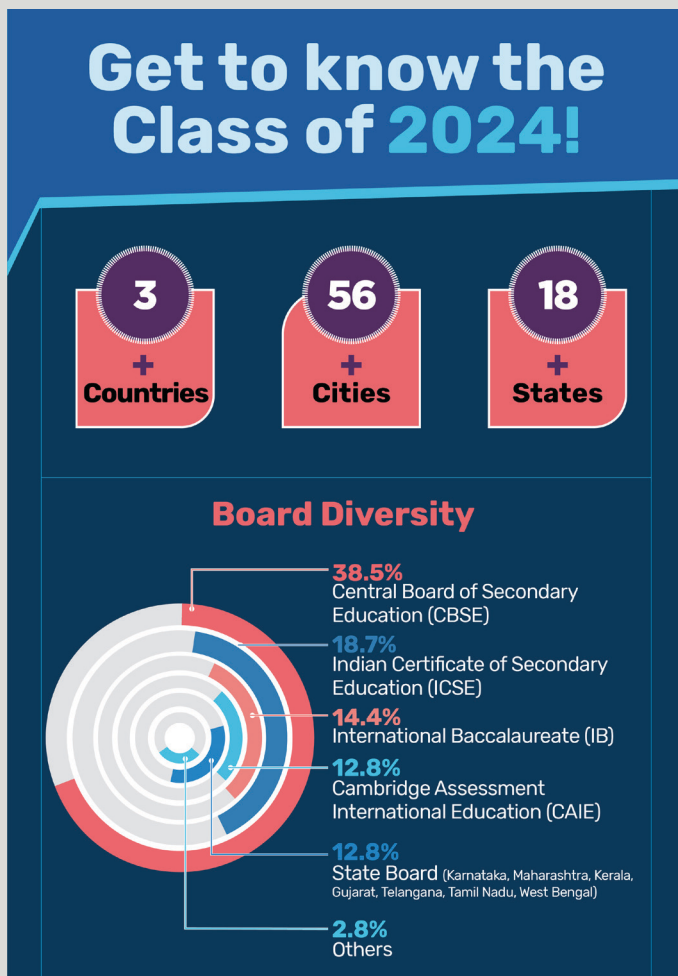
Get to know the Class of 2024!

3
+
Countries

56
+
Cities

18
+
States

Board Diversity

38.5%
Central Board of Secondary Education (CBSE)

18.7%
Indian Certificate of Secondary Education (ICSE)

14.4%
International Baccalaureate (IB)

12.8%
Cambridge Assessment International Education (CAIE)

12.8%
State Board (Karnataka, Maharashtra, Kerala, Gujarat, Telangana, Tamil Nadu, West Bengal)

2.8%
Others